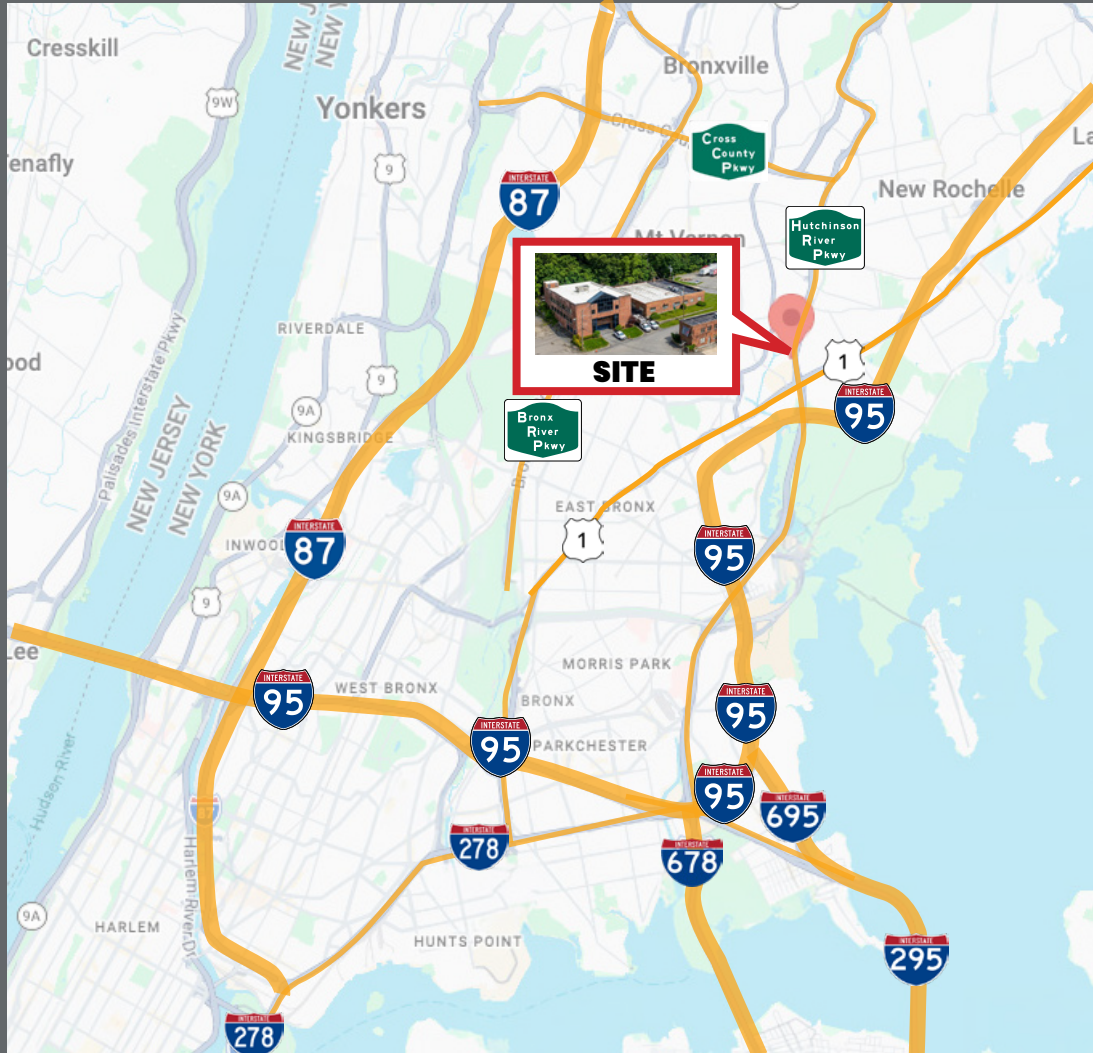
Cresskill
NEW JERSEY
NEW YORK
9W
Yonkers
Bronxville
Cross County
Cross County Pkwy
Tenafly
9
INTERSTATE 87
New Rochelle
Mt Vernon
Hutchinson River Pkwy
SITE
1
INTERSTATE 95
RIVERDALE
9
ood
Palisades Interstate Pkwy
9A
KINGSBRIDGE
Bronx River Pkwy
NEW JERSEY
NEW YORK
9A
EAST BRONX
1
INWOOD
INTERSTATE 87
INTERSTATE 95
9
Lee
MORRIS PARK
INTERSTATE 95
WEST BRONX
BRONX
INTERSTATE 95
INTERSTATE 95
PARKCHESTER
Hudson River
INTERSTATE 95
INTERSTATE 695
INTERSTATE 278
INTERSTATE 678
Harlem River Dr
9A
HARLEM
HUNTS POINT
INTERSTATE 295
INTERSTATE 278